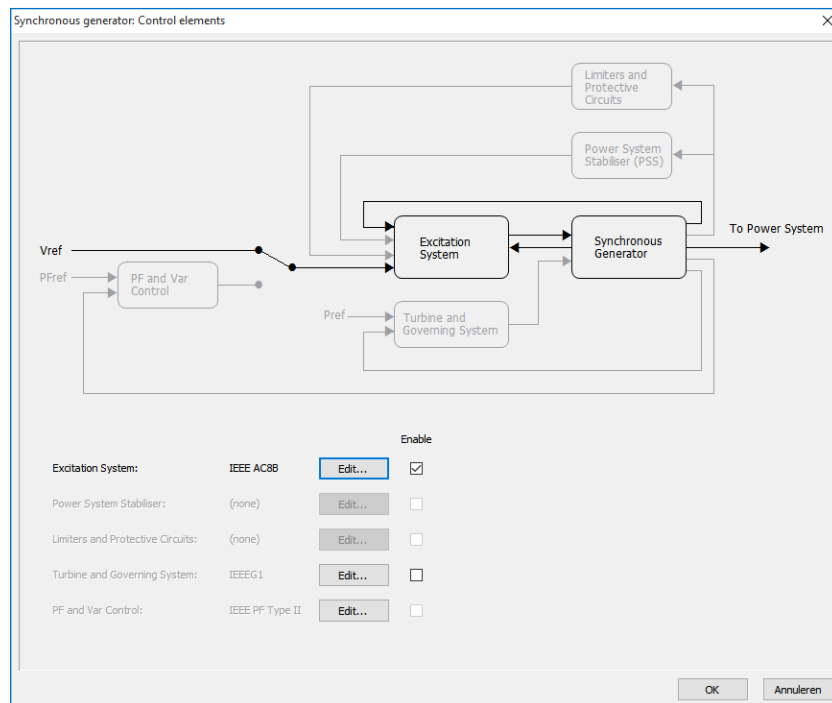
Synchronous generator: Control elements

×

Limiters and Protective Circuits

Power System Stabiliser (PSS)

Vref

Excitation System

Synchronous Generator

To Power System

PFref

PF and Var Control

Pref

Turbine and Governing System

Enable

Excitation System: IEEE AC8B Edit... ☑

Power System Stabiliser: (none) Edit...

Limiters and Protective Circuits: (none) Edit...

Turbine and Governing System: IEEEG1 Edit... ☐

PF and Var Control: IEEE PF Type II Edit...

OK Annuleren